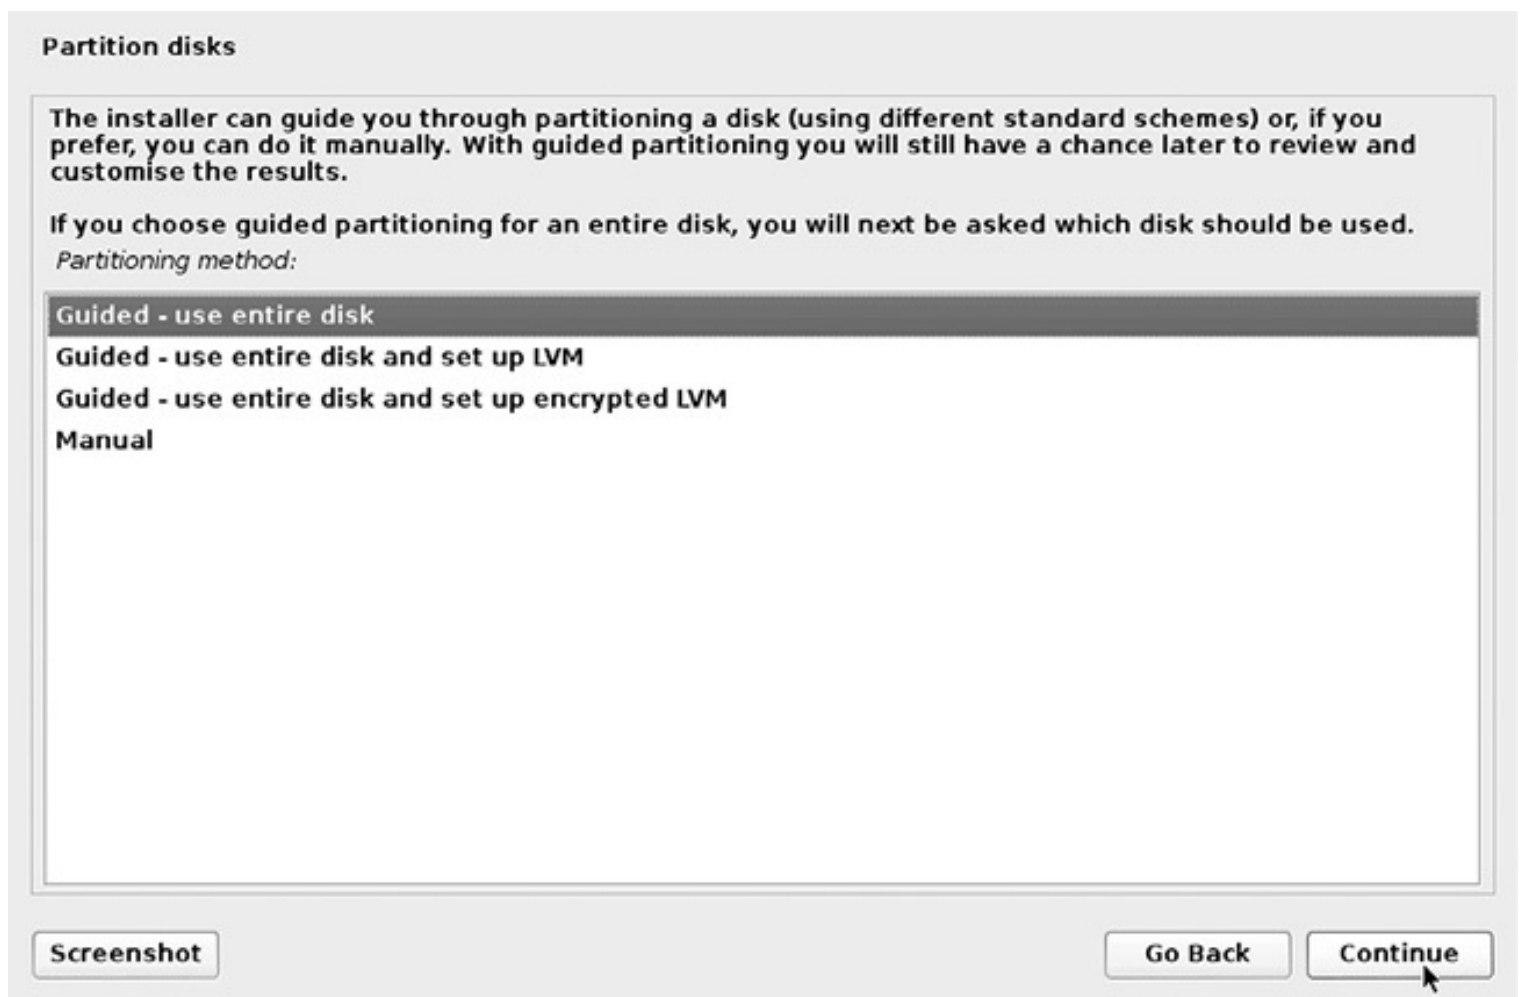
Partition disks

The installer can guide you through partitioning a disk (using different standard schemes) or, if you prefer, you can do it manually. With guided partitioning you will still have a chance later to review and customise the results.

If you choose guided partitioning for an entire disk, you will next be asked which disk should be used.

Partitioning method:

Guided - use entire disk
Guided - use entire disk and set up LVM
Guided - use entire disk and set up encrypted LVM
Manual

Screenshot

Go Back

Continue